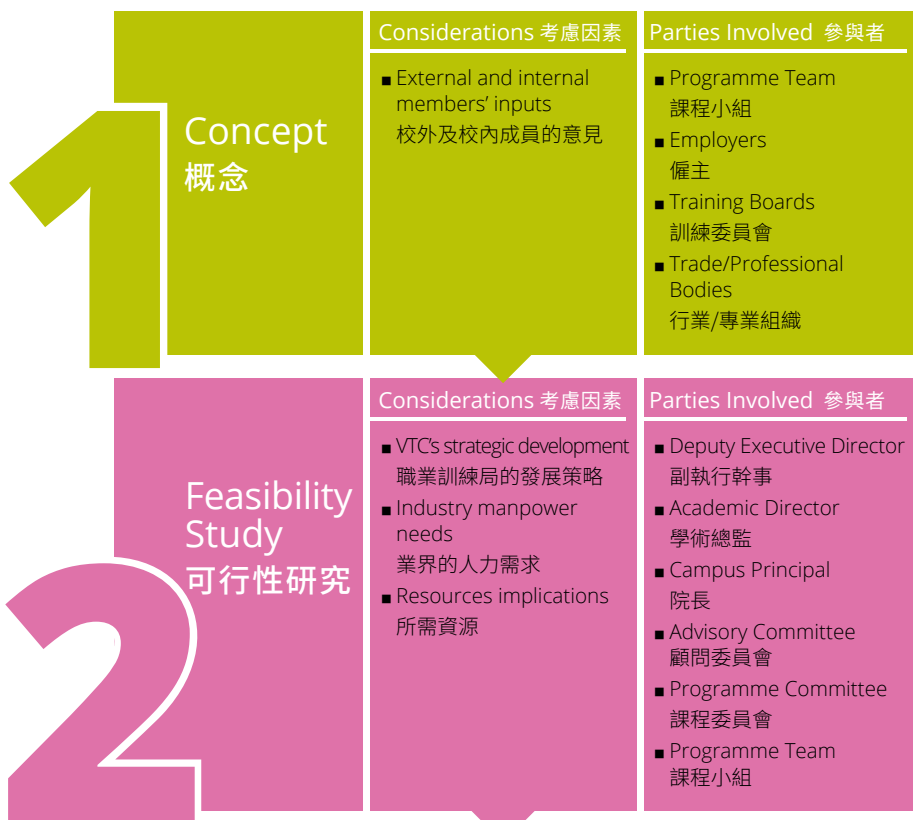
1

Concept
概念

Considerations 考慮因素

■ External and internal members' inputs
校外及校內成員的意見

Parties Involved 參與者

■ Programme Team
課程小組
■ Employers
僱主
■ Training Boards
訓練委員會
■ Trade/Professional Bodies
行業/專業組織

2

Feasibility Study
可行性研究

Considerations 考慮因素

■ VTC's strategic development
職業訓練局的發展策略
■ Industry manpower needs
業界的人力需求
■ Resources implications
所需資源

Parties Involved 參與者

■ Deputy Executive Director
副執行幹事
■ Academic Director
學術總監
■ Campus Principal
院長
■ Advisory Committee
顧問委員會
■ Programme Committee
課程委員會
■ Programme Team
課程小組